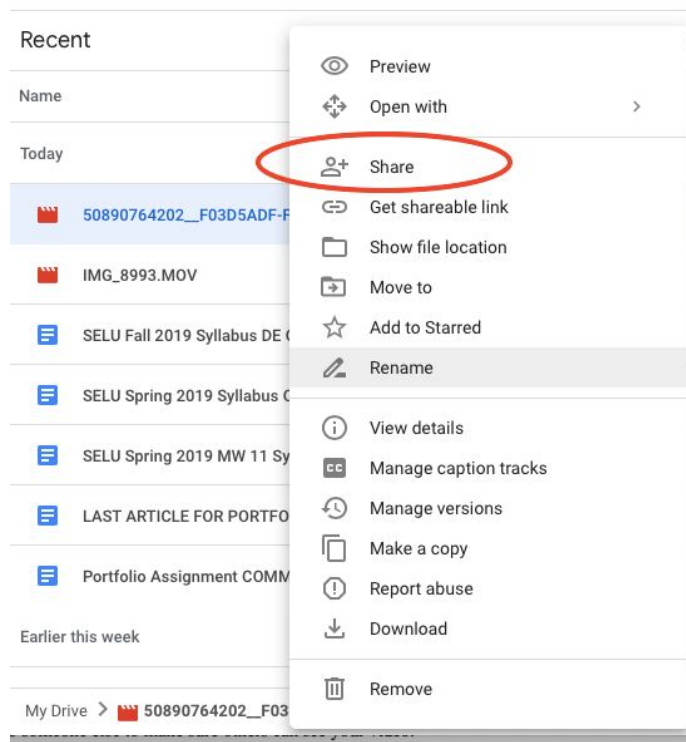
Recent

Name

Today

50890764202__F03D5ADF-F

IMG_8993.MOV

SELU Fall 2019 Syllabus DE C

SELU Spring 2019 Syllabus C

SELU Spring 2019 MW 11 Sy

LAST ARTICLE FOR PORTFO

Portfolio Assignment COMM

Earlier this week

My Drive > 50890764202__F03

Preview

Open with >

Share

Get shareable link

Show file location

Move to

Add to Starred

Rename

View details

Manage caption tracks

Manage versions

Make a copy

Report abuse

Download

Remove